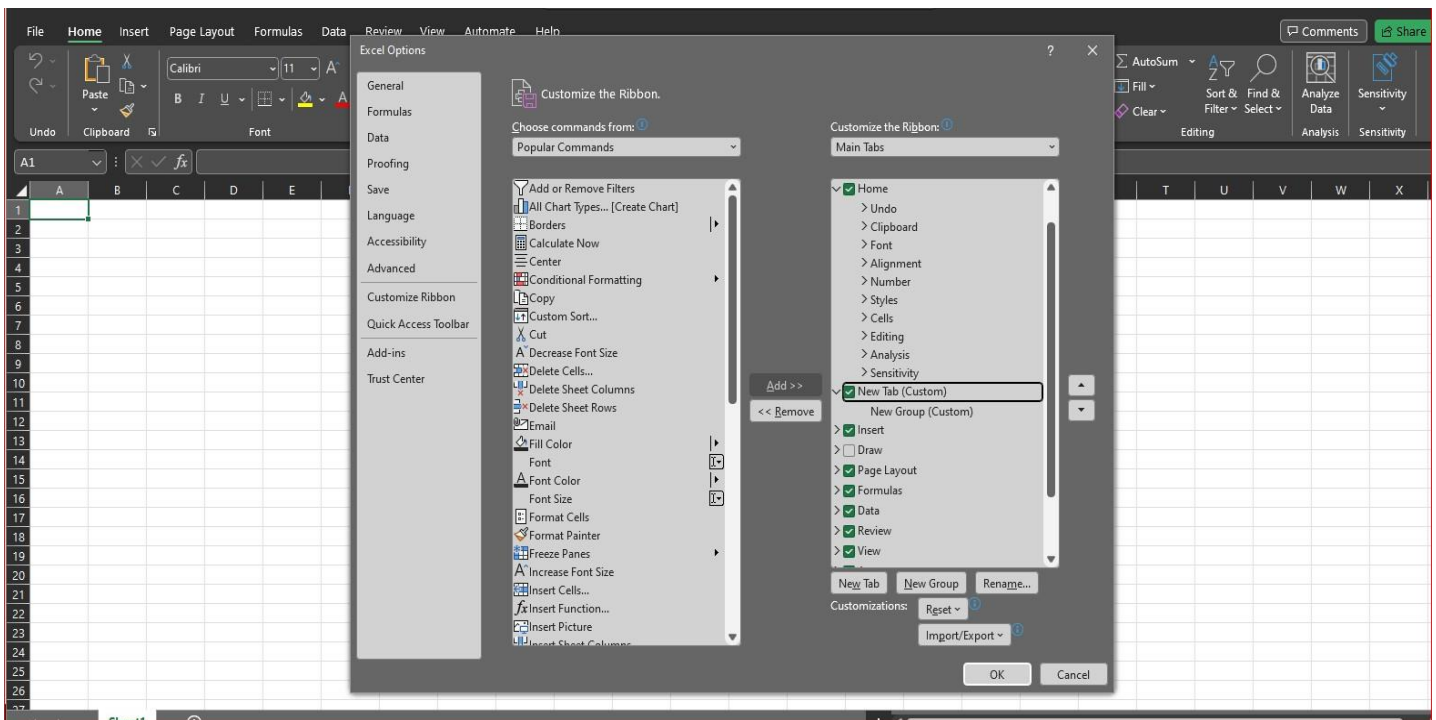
File Home Insert Page Layout Formulas Data Review View Automate Help

Comments Share

Undo Paste Clipboard Calibri 11 Font

AutoSum Fill Clear Sort & Filter Find & Select Editing Analyze Data Analysis Sensitivity Sensitivity

A1 $fx$

A B C D E T U V W X

1 2 3 4 5 6 7 8 9 10 11 12 13 14 15 16 17 18 19 20 21 22 23 24 25 26

Excel Options ? ×

General
Formulas
Data
Proofing
Save
Language
Accessibility
Advanced
Customize Ribbon
Quick Access Toolbar
Add-ins
Trust Center

Customize the Ribbon.

Choose commands from:
Popular Commands

Add or Remove Filters
All Chart Types... [Create Chart]
Borders
Calculate Now
Center
Conditional Formatting
Copy
Custom Sort...
Cut
Decrease Font Size
Delete Cells...
Delete Sheet Columns
Delete Sheet Rows
Email
Fill Color
Font
Font Color
Font Size
Format Cells
Format Painter
Freeze Panes
Increase Font Size
Insert Cells...
Insert Function...
Insert Picture
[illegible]

Add >>
<< Remove

Customize the Ribbon:
Main Tabs

Home
> Undo
> Clipboard
> Font
> Alignment
> Number
> Styles
> Cells
> Editing
> Analysis
> Sensitivity
New Tab (Custom)
New Group (Custom)
Insert
Draw
Page Layout
Formulas
Data
Review
View

New Tab New Group Rename...
Customizations: Reset
Import/Export

OK Cancel

Sheet1